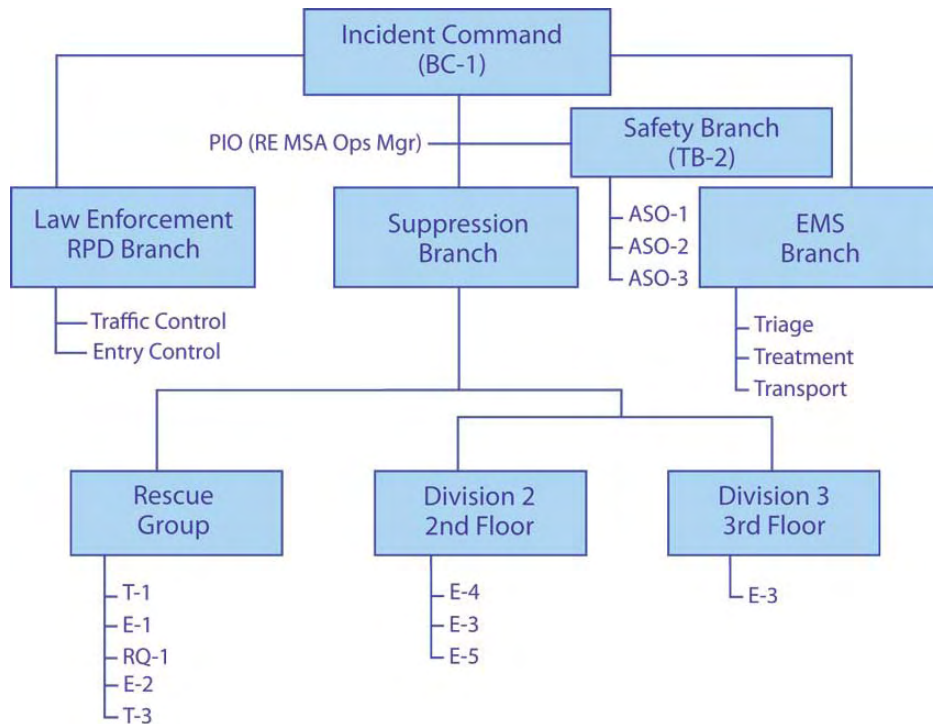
Incident Command
(BC-1)

PIO (RE MSA Ops Mgr)

Safety Branch
(TB-2)

ASO-1
ASO-2
ASO-3

Law Enforcement
RPD Branch

Traffic Control
Entry Control

Suppression
Branch

EMS
Branch

Triage
Treatment
Transport

Rescue
Group

T-1
E-1
RQ-1
E-2
T-3

Division 2
2nd Floor

E-4
E-3
E-5

Division 3
3rd Floor

E-3